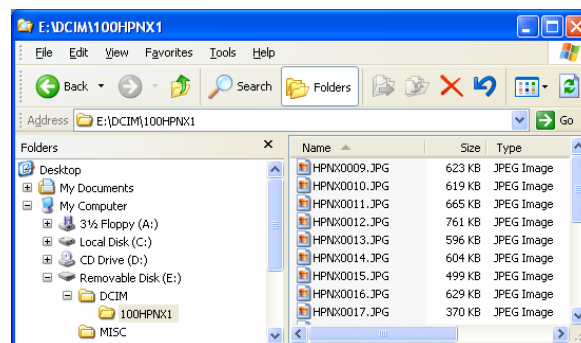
E:\DCIM\100HPNX1

File Edit View Favorites Tools Help

Back Search Folders

Address E:\DCIM\100HPNX1 Go

Folders

Desktop
My Documents
My Computer
3½ Floppy (A:)
Local Disk (C:)
CD Drive (D:)
Removable Disk (E:)
DCIM
100HPNX1
MISC

| Name | Size | Type |
|---|---|---|
| HPNX0009.JPG | 623 KB | JPEG Image |
| HPNX0010.JPG | 619 KB | JPEG Image |
| HPNX0011.JPG | 665 KB | JPEG Image |
| HPNX0012.JPG | 761 KB | JPEG Image |
| HPNX0013.JPG | 596 KB | JPEG Image |
| HPNX0014.JPG | 604 KB | JPEG Image |
| HPNX0015.JPG | 499 KB | JPEG Image |
| HPNX0016.JPG | 629 KB | JPEG Image |
| HPNX0017.JPG | 370 KB | JPEG Image |